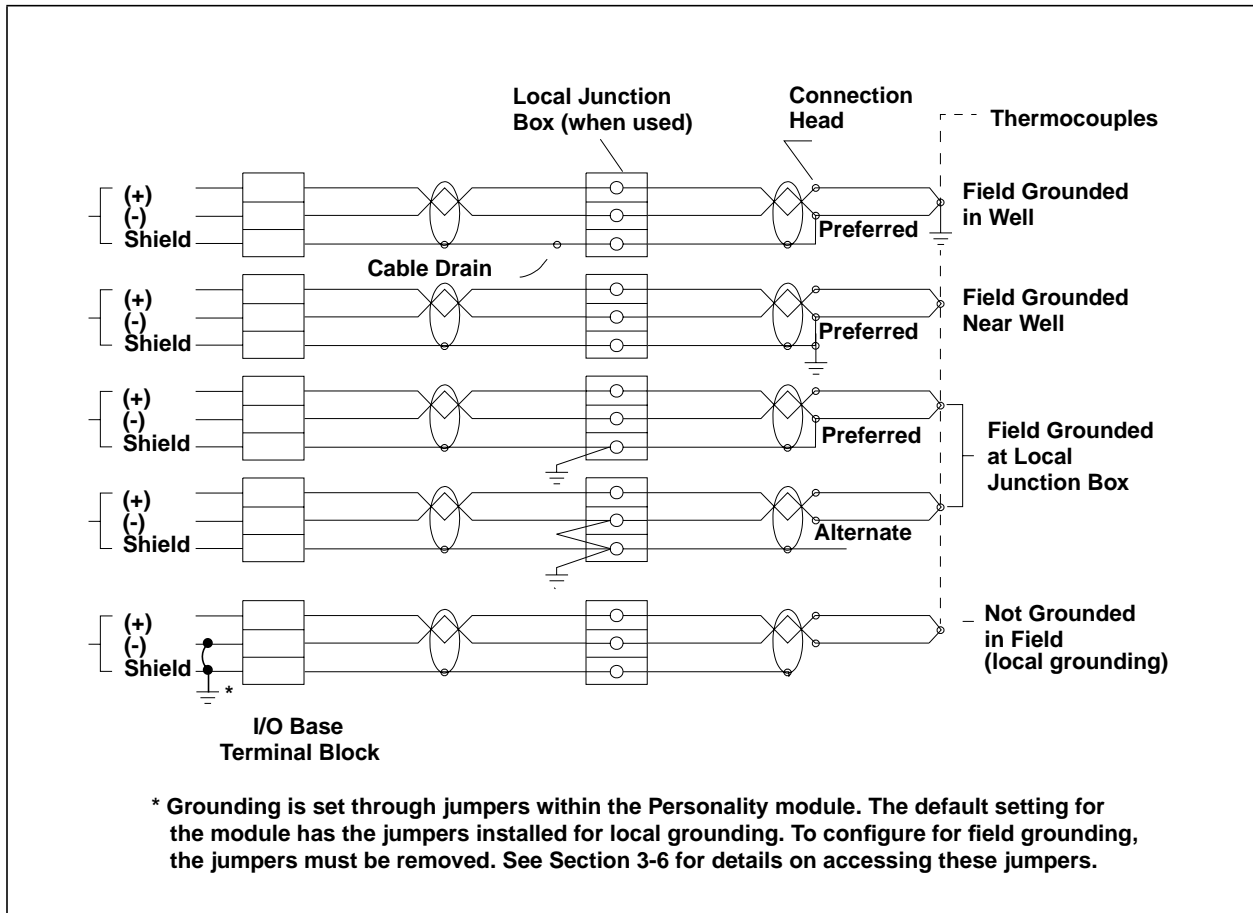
Local Junction Box (when used)

Connection Head

Thermocouples

(+)
(-)
Shield

Preferred

Field Grounded in Well

Cable Drain

(+)
(-)
Shield

Preferred

Field Grounded Near Well

(+)
(-)
Shield

Preferred

Field Grounded at Local Junction Box

(+)
(-)
Shield

Alternate

(+)
(-)
Shield

*

Not Grounded in Field (local grounding)

I/O Base Terminal Block

* Grounding is set through jumpers within the Personality module. The default setting for the module has the jumpers installed for local grounding. To configure for field grounding, the jumpers must be removed. See Section 3-6 for details on accessing these jumpers.